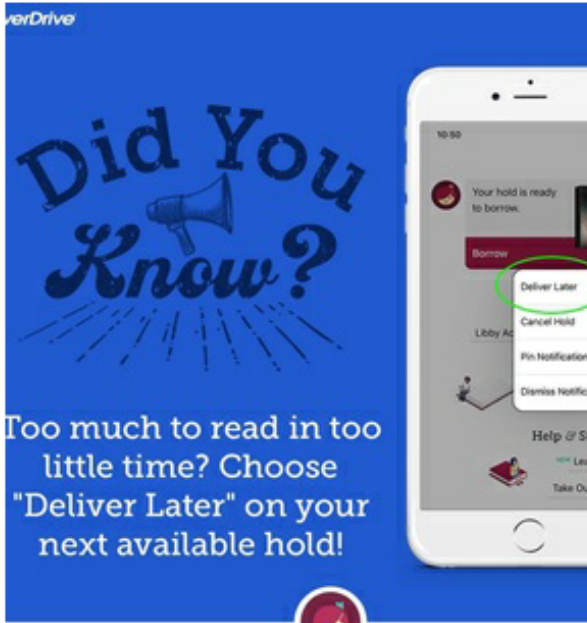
verDrive

Did You Know?

Too much to read in too little time? Choose "Deliver Later" on your next available hold!

10:50

Your hold is ready to borrow.

Borrow

Deliver Later

Cancel Hold

Pin Notification

Dismiss Notific

Libby Ac

Help & S

Lea

Take Ou